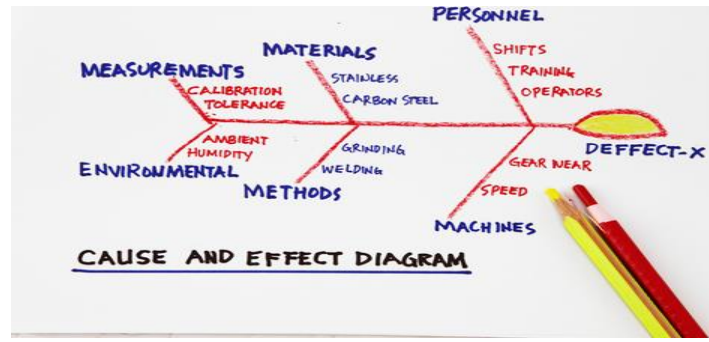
PERSONNEL
MATERIALS
MEASUREMENTS
SHIFTS
TRAINING
STAINLESS
CALIBRATION
TOLERANCE
CARBON STEEL
OPERATORS
AMBIENT
HUMIDITY
GRINDING
WELDING
GEAR NEAR
DEFFECT-X
ENVIRONMENTAL
METHODS
SPEED
MACHINES
CAUSE AND EFFECT DIAGRAM